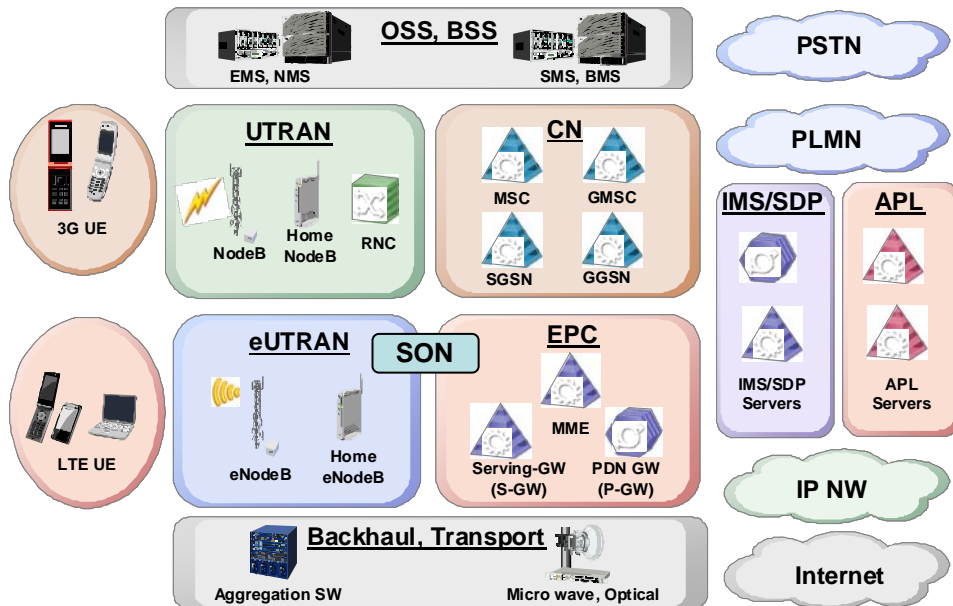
OSS, BSS
EMS, NMS
SMS, BMS

PSTN

3G UE

UTRAN
NodeB
Home NodeB
RNC

CN
MSC
GMSC
SGSN
GGSN

PLMN

IMS/SDP
IMS/SDP Servers

APL
APL Servers

LTE UE

eUTRAN
eNodeB
Home eNodeB

SON

EPC
MME
Serving-GW (S-GW)
PDN GW (P-GW)

IP NW

Backhaul, Transport
Aggregation SW
Micro wave, Optical

Internet